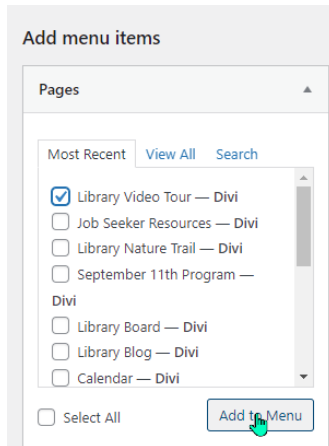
Add menu items

Pages ▲

Most Recent View All Search

Library Video Tour — **Divi**

Job Seeker Resources — **Divi**

Library Nature Trail — **Divi**

September 11th Program — **Divi**

Library Board — **Divi**

Library Blog — **Divi**

Calendar — **Divi**

Select All

Add to Menu